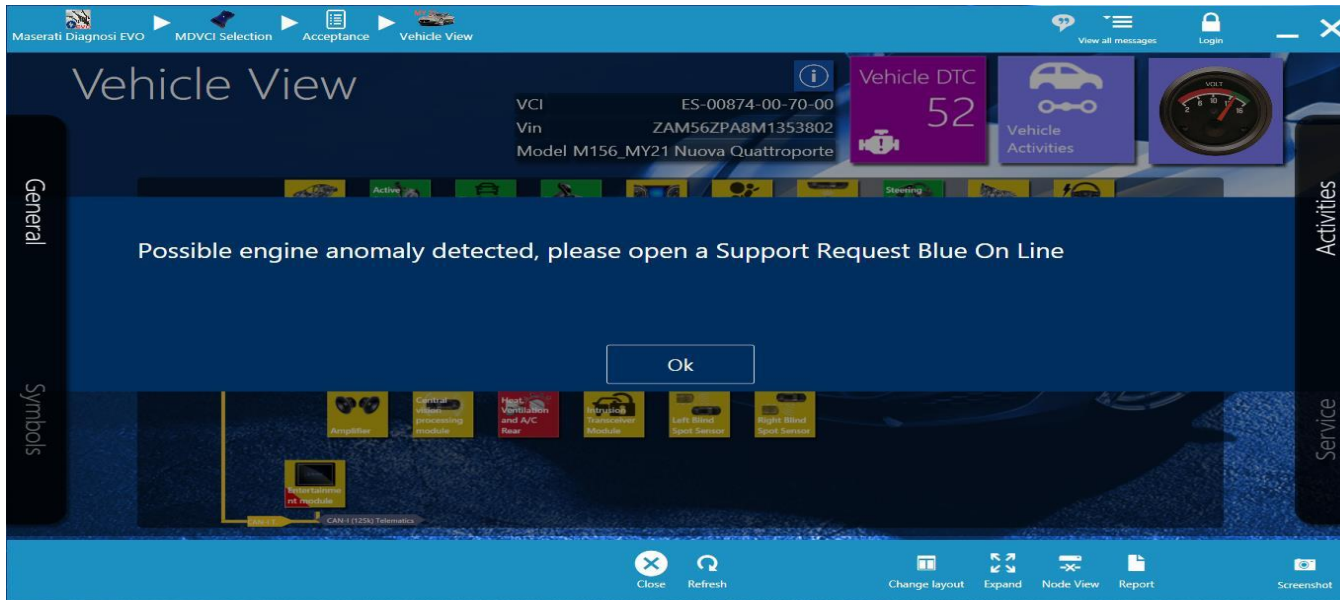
Maserati Diagnosi EVO ▶ MDVCI Selection ▶ Acceptance ▶ Vehicle View

View all messages
Login

Vehicle View

VCI ES-00874-00-70-00
Vin ZAM56ZPA8M1353802
Model M156_MY21 Nuova Quattroporte

Vehicle DTC
52

Vehicle Activities

VOLT

General

Symbols

Activities

Service

Active

Steering

Possible engine anomaly detected, please open a Support Request Blue On Line

Ok

Amplifier

Central vision processing module

Heat, Ventilation and A/C Rear

Intrusion Transceiver Module

Left Blind Spot Sensor

Right Blind Spot Sensor

Entertainment module

CAN-I (125k) Telematics

Close
Refresh
Change layout
Expand
Node View
Report
Screenshot